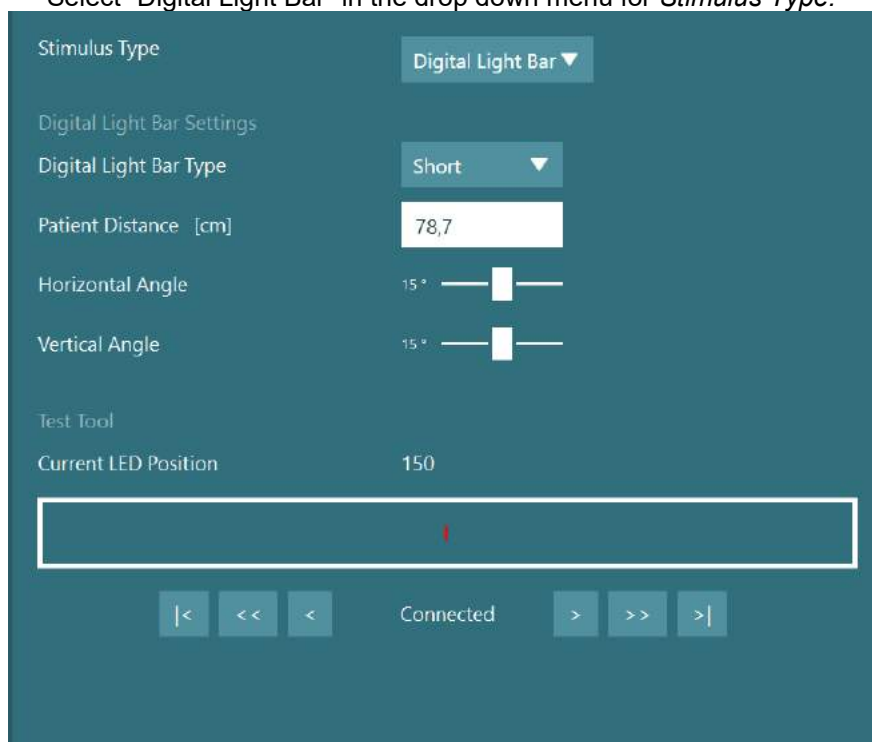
Select "Digital Light Bar" in the drop down menu for *Stimulus Type.*

Stimulus Type

Digital Light Bar ▼

Digital Light Bar Settings

Digital Light Bar Type

Short ▼

Patient Distance [cm]

78,7

Horizontal Angle

15 °

Vertical Angle

15 °

Test Tool

Current LED Position

150

|< << <

Connected

> >> >|